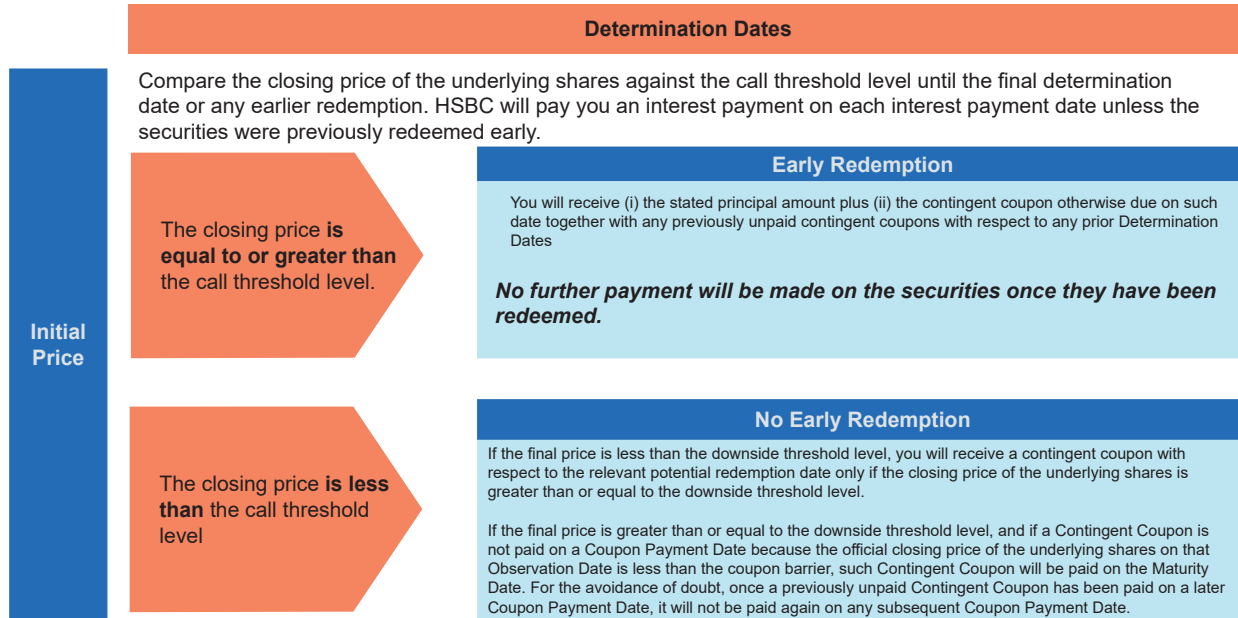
Determination Dates

Initial Price

Compare the closing price of the underlying shares against the call threshold level until the final determination date or any earlier redemption. HSBC will pay you an interest payment on each interest payment date unless the securities were previously redeemed early.

The closing price **is equal to or greater than** the call threshold level.

Early Redemption

You will receive (i) the stated principal amount plus (ii) the contingent coupon otherwise due on such date together with any previously unpaid contingent coupons with respect to any prior Determination Dates

***No further payment will be made on the securities once they have been redeemed.***

The closing price **is less than** the call threshold level

No Early Redemption

If the final price is less than the downside threshold level, you will receive a contingent coupon with respect to the relevant potential redemption date only if the closing price of the underlying shares is greater than or equal to the downside threshold level.

If the final price is greater than or equal to the downside threshold level, and if a Contingent Coupon is not paid on a Coupon Payment Date because the official closing price of the underlying shares on that Observation Date is less than the coupon barrier, such Contingent Coupon will be paid on the Maturity Date. For the avoidance of doubt, once a previously unpaid Contingent Coupon has been paid on a later Coupon Payment Date, it will not be paid again on any subsequent Coupon Payment Date.